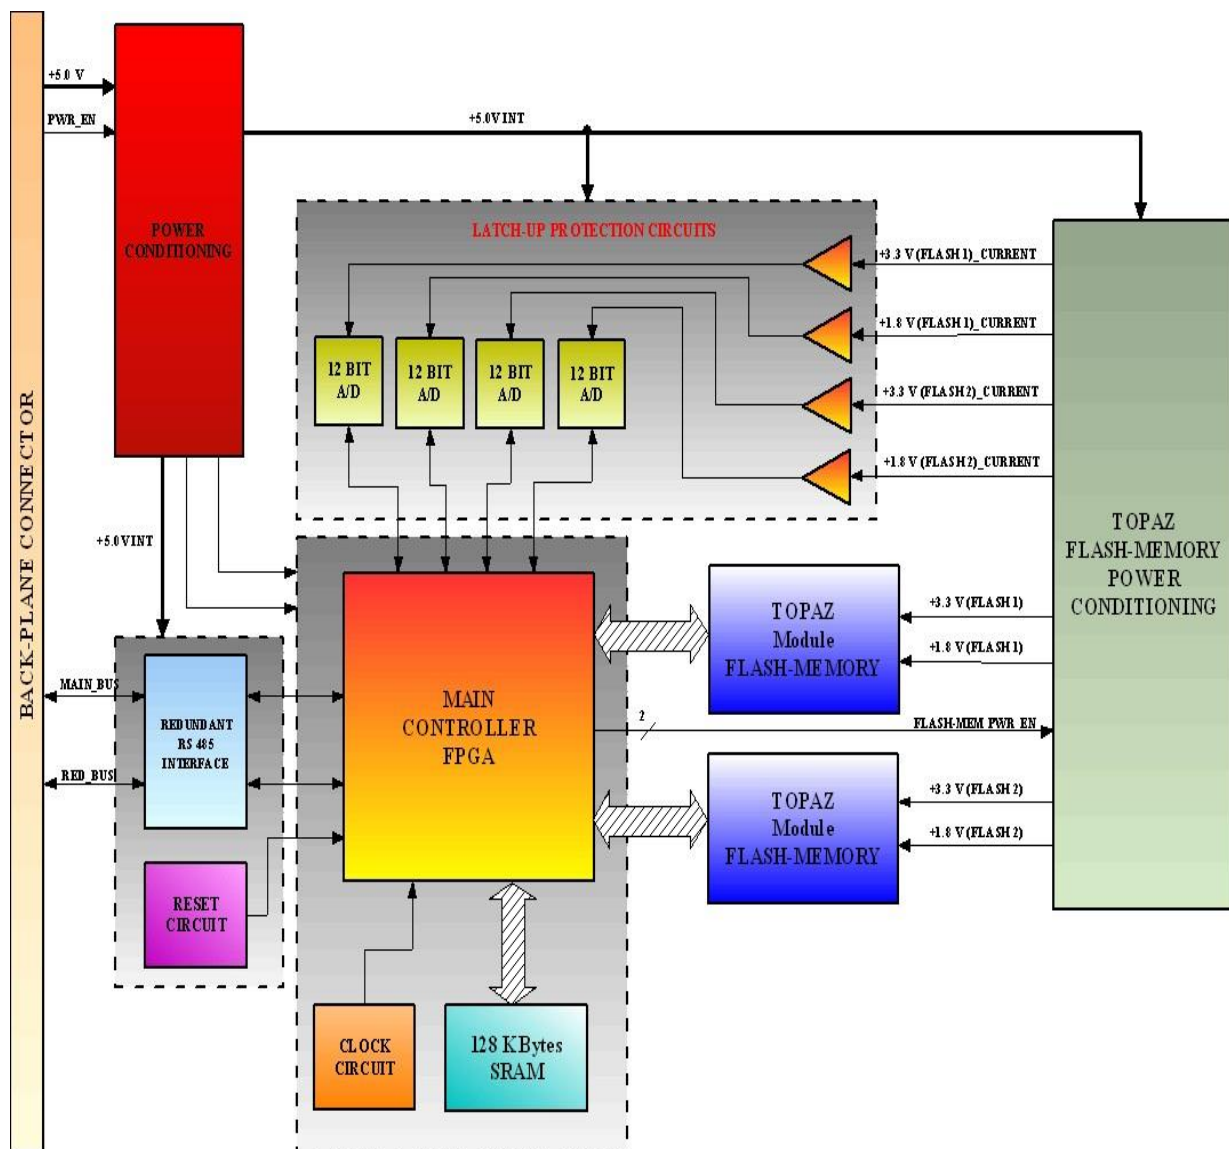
BACK-PLANE CONNECTOR

+5.0 V

PWR_EN

POWER CONDITIONING

+5.0V INT

LATCH-UP PROTECTION CIRCUITS

12 BIT A/D

12 BIT A/D

12 BIT A/D

12 BIT A/D

+3.3 V (FLASH 1)_CURRENT

+1.8 V (FLASH 1)_CURRENT

+3.3 V (FLASH 2)_CURRENT

+1.8 V (FLASH 2)_CURRENT

TOPAZ FLASH-MEMORY POWER CONDITIONING

+5.0V INT

MAIN_BUS

RED_BUS

REDUNDANT RS 485 INTERFACE

RESET CIRCUIT

MAIN CONTROLLER FPGA

TOPAZ Module FLASH-MEMORY

+3.3 V (FLASH 1)

+1.8 V (FLASH 1)

2

FLASH-MEM PWR EN

TOPAZ Module FLASH-MEMORY

+3.3 V (FLASH 2)

+1.8 V (FLASH 2)

CLOCK CIRCUIT

128 KBytes SRAM